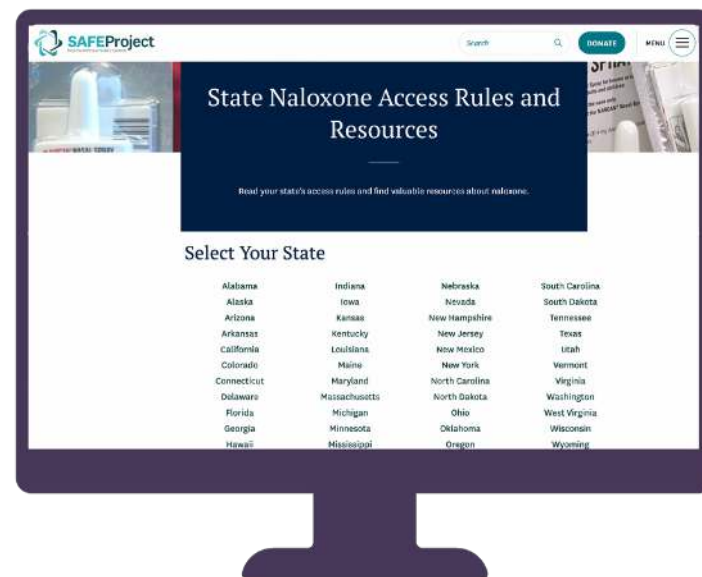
SAFEProject

Search

DONATE

MENU

State Naloxone Access Rules and Resources

Read your state's access rules and find valuable resources about naloxone.

Select Your State

| | | | |
|---|---|---|---|
| Alabama | Indiana | Nebraska | South Carolina |
| Alaska | Iowa | Nevada | South Dakota |
| Arizona | Kansas | New Hampshire | Tennessee |
| Arkansas | Kentucky | New Jersey | Texas |
| California | Louisiana | New Mexico | Utah |
| Colorado | Maine | New York | Vermont |
| Connecticut | Maryland | North Carolina | Virginia |
| Delaware | Massachusetts | North Dakota | Washington |
| Florida | Michigan | Ohio | West Virginia |
| Georgia | Minnesota | Oklahoma | Wisconsin |
| Hawaii | Mississippi | Oregon | Wyoming |